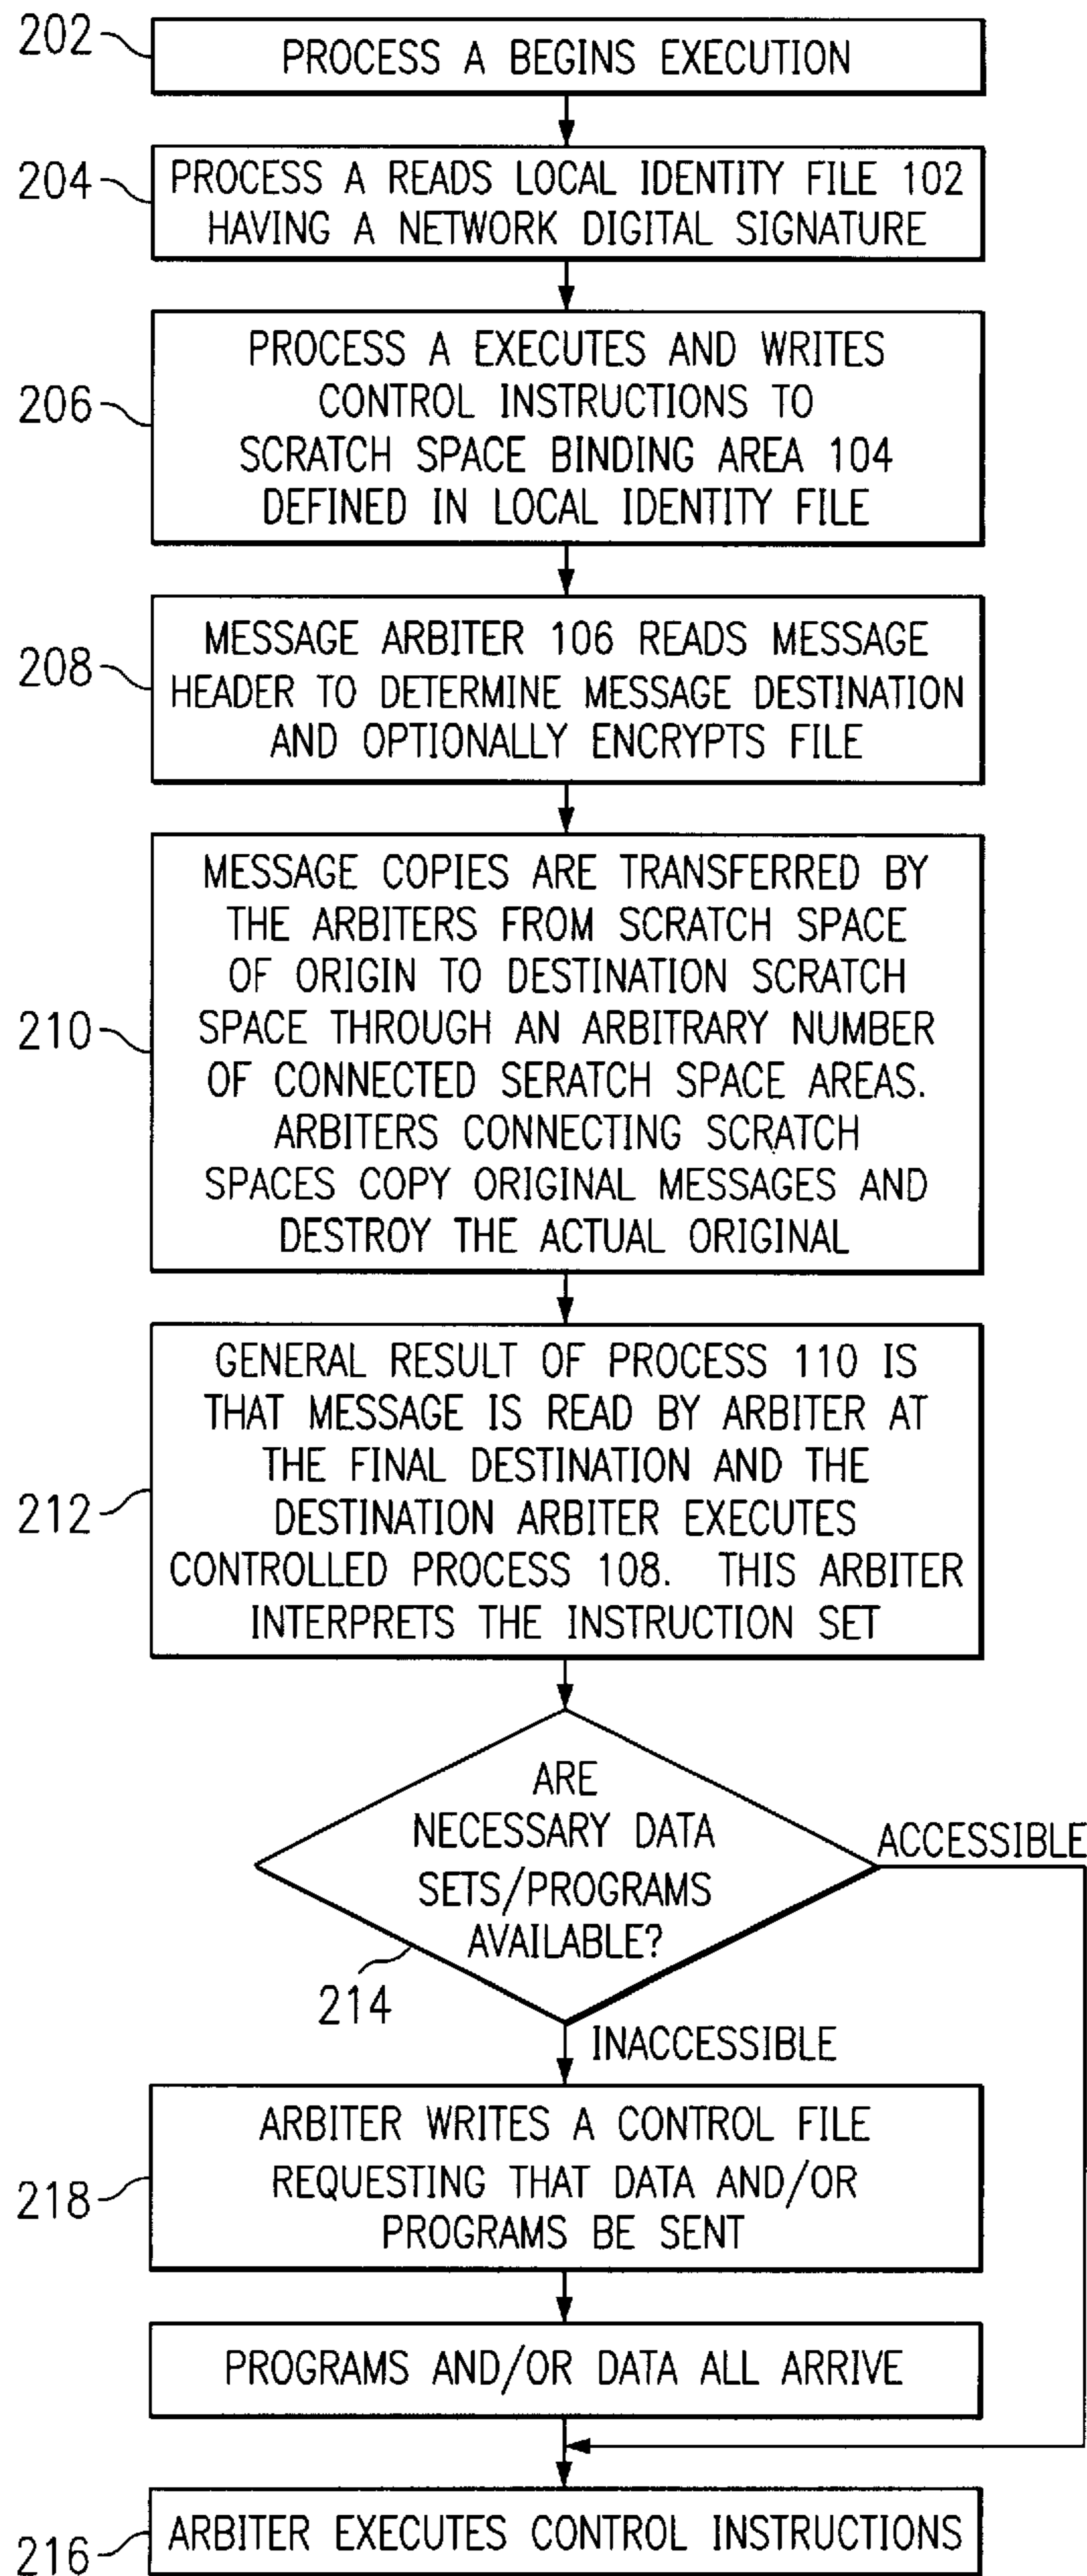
202
PROCESS A BEGINS EXECUTION

204
PROCESS A READS LOCAL IDENTITY FILE 102 HAVING A NETWORK DIGITAL SIGNATURE

206
PROCESS A EXECUTES AND WRITES CONTROL INSTRUCTIONS TO SCRATCH SPACE BINDING AREA 104 DEFINED IN LOCAL IDENTITY FILE

208
MESSAGE ARBITER 106 READS MESSAGE HEADER TO DETERMINE MESSAGE DESTINATION AND OPTIONALLY ENCRYPTS FILE

210
MESSAGE COPIES ARE TRANSFERRED BY THE ARBITERS FROM SCRATCH SPACE OF ORIGIN TO DESTINATION SCRATCH SPACE THROUGH AN ARBITRARY NUMBER OF CONNECTED SERATCH SPACE AREAS. ARBITERS CONNECTING SCRATCH SPACES COPY ORIGINAL MESSAGES AND DESTROY THE ACTUAL ORIGINAL

212
GENERAL RESULT OF PROCESS 110 IS THAT MESSAGE IS READ BY ARBITER AT THE FINAL DESTINATION AND THE DESTINATION ARBITER EXECUTES CONTROLLED PROCESS 108. THIS ARBITER INTERPRETS THE INSTRUCTION SET

ARE NECESSARY DATA SETS/PROGRAMS AVAILABLE?
214
ACCESSIBLE
INACCESSIBLE

218
ARBITER WRITES A CONTROL FILE REQUESTING THAT DATA AND/OR PROGRAMS BE SENT

PROGRAMS AND/OR DATA ALL ARRIVE

216
ARBITER EXECUTES CONTROL INSTRUCTIONS